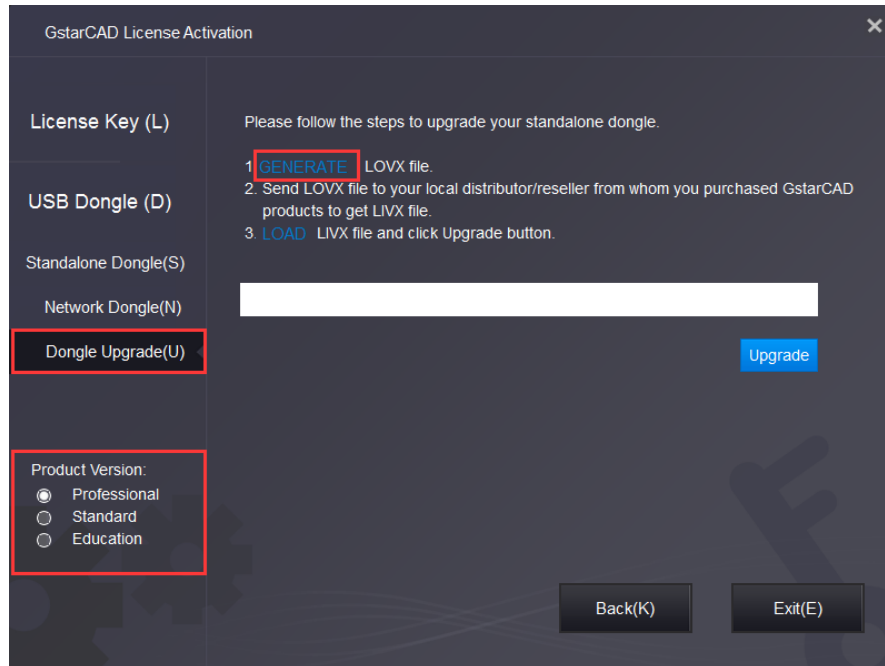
GstarCAD License Activation

License Key (L)

USB Dongle (D)

Standalone Dongle(S)

Network Dongle(N)

Dongle Upgrade(U)

Product Version:
Professional
Standard
Education

Please follow the steps to upgrade your standalone dongle.

1. GENERATE LOVX file.
2. Send LOVX file to your local distributor/reseller from whom you purchased GstarCAD products to get LIVX file.
3. LOAD LIVX file and click Upgrade button.

Upgrade

Back(K)

Exit(E)